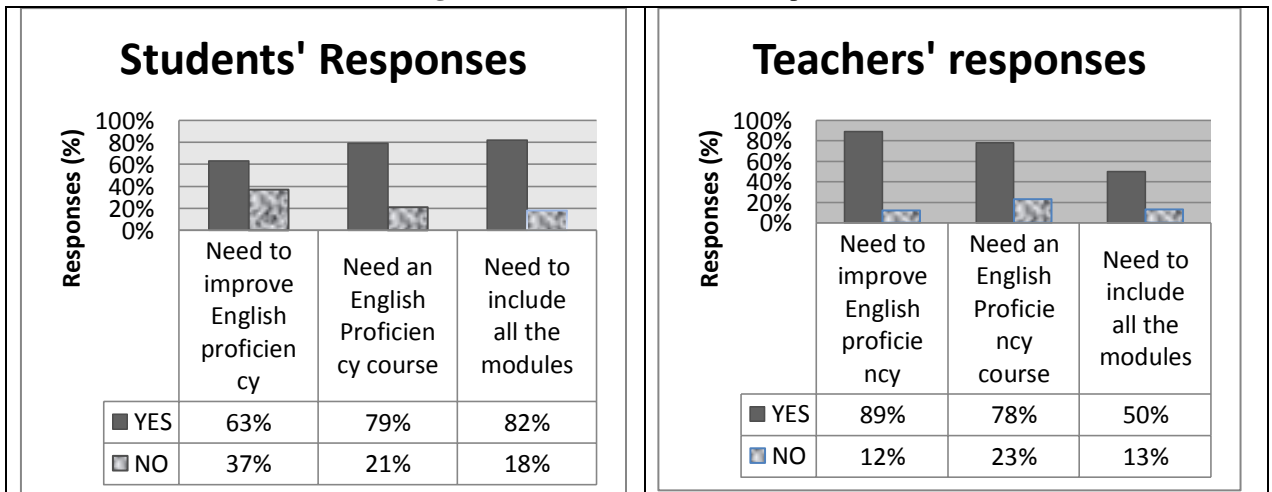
Students' Responses

Responses (%)

100%
80%
60%
40%
20%
0%

| | Need to improve English proficiency | Need an English Proficiency course | Need to include all the modules |
|---|---|---|---|
| YES | 63% | 79% | 82% |
| NO | 37% | 21% | 18% |

Teachers' responses

Responses (%)

100%
80%
60%
40%
20%
0%

| | Need to improve English proficiency | Need an English Proficiency course | Need to include all the modules |
|---|---|---|---|
| YES | 89% | 78% | 50% |
| NO | 12% | 23% | 13% |